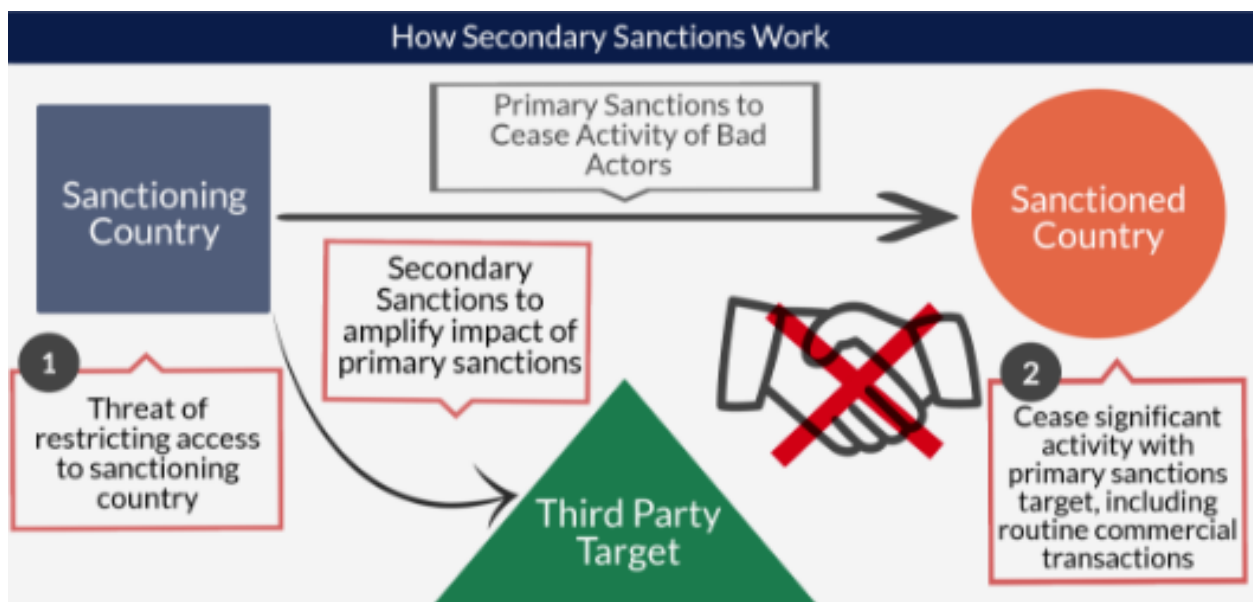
How Secondary Sanctions Work

Sanctioning Country

Primary Sanctions to Cease Activity of Bad Actors

Sanctioned Country

Secondary Sanctions to amplify impact of primary sanctions

1

Threat of restricting access to sanctioning country

Third Party Target

2

Cease significant activity with primary sanctions target, including routine commercial transactions